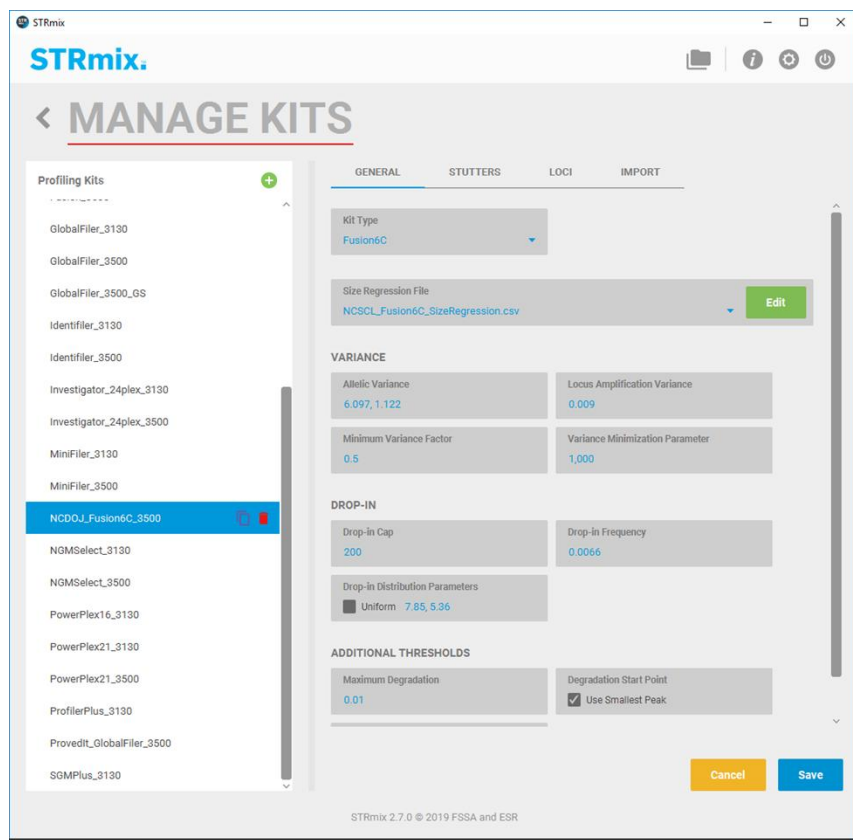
STRmix

STRmix.

< MANAGE KITS

Profiling Kits

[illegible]

GlobalFiler_3130

GlobalFiler_3500

GlobalFiler_3500_GS

Identifiler_3130

Identifiler_3500

Investigator_24plex_3130

Investigator_24plex_3500

MiniFiler_3130

MiniFiler_3500

NCDOJ_Fusion6C_3500

NGMSelect_3130

NGMSelect_3500

PowerPlex16_3130

PowerPlex21_3130

PowerPlex21_3500

ProfilerPlus_3130

ProvedIt_GlobalFiler_3500

SGMPlus_3130

GENERAL STUTTERS LOCI IMPORT

Kit Type
Fusion6C

Size Regression File
NCSCL_Fusion6C_SizeRegression.csv

Edit

VARIANCE

Allelic Variance
6.097, 1.122

Locus Amplification Variance
0.009

Minimum Variance Factor
0.5

Variance Minimization Parameter
1,000

DROP-IN

Drop-in Cap
200

Drop-in Frequency
0.0066

Drop-in Distribution Parameters
Uniform 7.85, 5.36

ADDITIONAL THRESHOLDS

Maximum Degradation
0.01

Degradation Start Point
Use Smallest Peak

Cancel

Save

STRmix 2.7.0 © 2019 FSSA and ESR